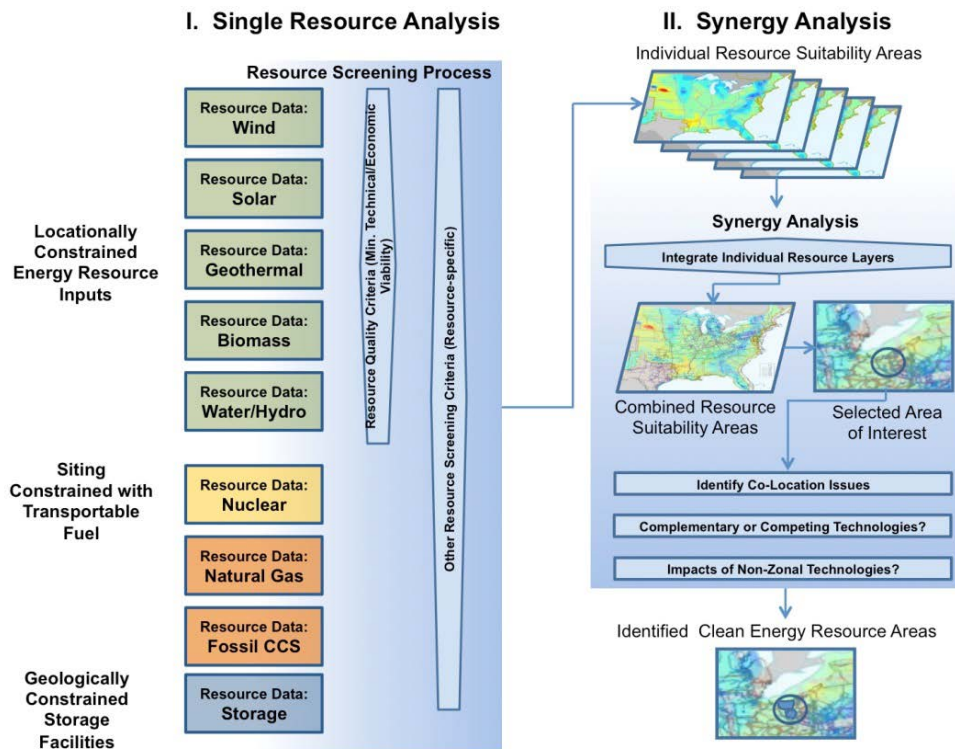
I. Single Resource Analysis

Resource Screening Process

Locationally Constrained Energy Resource Inputs

Resource Data: Wind

Resource Data: Solar

Resource Data: Geothermal

Resource Data: Biomass

Resource Data: Water/Hydro

Siting Constrained with Transportable Fuel

Resource Data: Nuclear

Resource Data: Natural Gas

Resource Data: Fossil CCS

Geologically Constrained Storage Facilities

Resource Data: Storage

Resource Quality Criteria (Min. Technical/Economic Viability)

Other Resource Screening Criteria (Resource-specific)

II. Synergy Analysis

Individual Resource Suitability Areas

Synergy Analysis

Integrate Individual Resource Layers

Combined Resource Suitability Areas

Selected Area of Interest

Identify Co-Location Issues

Complementary or Competing Technologies?

Impacts of Non-Zonal Technologies?

Identified Clean Energy Resource Areas